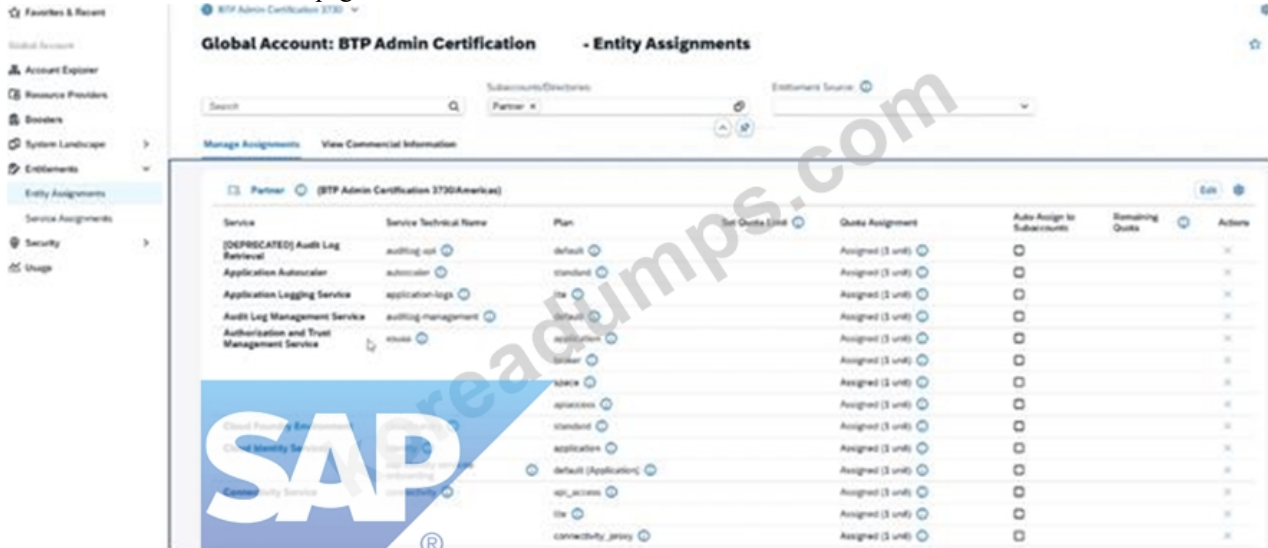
BTP Admin Certification 3730

Favorites & Recent
Global Account
Account Explorer
Resource Providers
Boosters
System Landscape
Entitlements
Entity Assignments
Service Assignments
Security
Usage

Global Account: BTP Admin Certification - Entity Assignments

Search
Subaccounts/Directories
Partner ×
Entitlement Source

Manage Assignments
View Commercial Information

Partner (BTP Admin Certification 3730/Americas)
Edit

| Service | Service Technical Name | Plan | Set Quota Limit | Quota Assignment | Auto Assign to Subaccounts | Remaining Quota | Actions |
|---|---|---|---|---|---|---|---|
| [DEPRECATED] Audit Log Retrieval | auditlog-api | default | | Assigned (1 unit) | | | |
| Application Autoscaler | autoscaler | standard | | Assigned (1 unit) | | | |
| Application Logging Service | application-logs | lite | | Assigned (1 unit) | | | |
| Audit Log Management Service | auditlog-management | default | | Assigned (1 unit) | | | |
| Authorization and Trust Management Service | xsuaa | application | | Assigned (1 unit) | | | |
| | | broker | | Assigned (1 unit) | | | |
| | | space | | Assigned (1 unit) | | | |
| | | apiaccess | | Assigned (1 unit) | | | |
| Cloud Foundry Environment | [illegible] | standard | | Assigned (1 unit) | | | |
| Cloud Identity Services | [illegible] | application | | Assigned (1 unit) | | | |
| | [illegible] | default (Application) | | Assigned (1 unit) | | | |
| Connectivity Service | connectivity | api_access | | Assigned (1 unit) | | | |
| | | lite | | Assigned (1 unit) | | | |
| | | connectivity_proxy | | Assigned (1 unit) | | | |

SAP ®
www.readumps.com